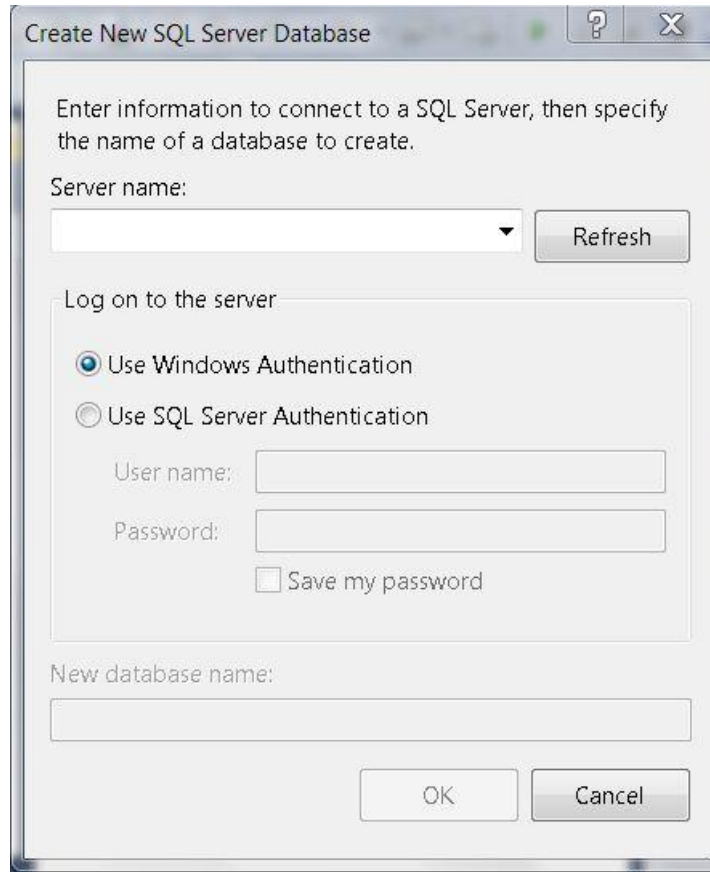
Create New SQL Server Database

?

X

Enter information to connect to a SQL Server, then specify the name of a database to create.

Server name:

Refresh

Log on to the server

Use Windows Authentication

Use SQL Server Authentication

User name:

Password:

Save my password

New database name:

OK

Cancel